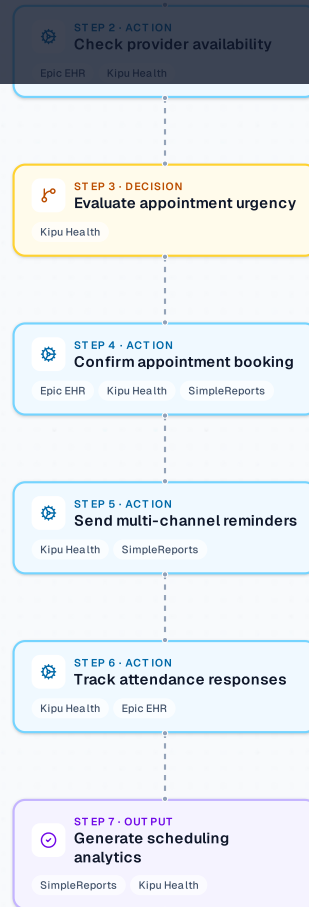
STEP 2 · ACTION
Check provider availability
Epic EHR Kipu Health

STEP 3 · DECISION
Evaluate appointment urgency
Kipu Health

STEP 4 · ACTION
Confirm appointment booking
Epic EHR Kipu Health SimpleReports

STEP 5 · ACTION
Send multi-channel reminders
Kipu Health SimpleReports

STEP 6 · ACTION
Track attendance responses
Kipu Health Epic EHR

STEP 7 · OUTPUT
Generate scheduling analytics
SimpleReports Kipu Health